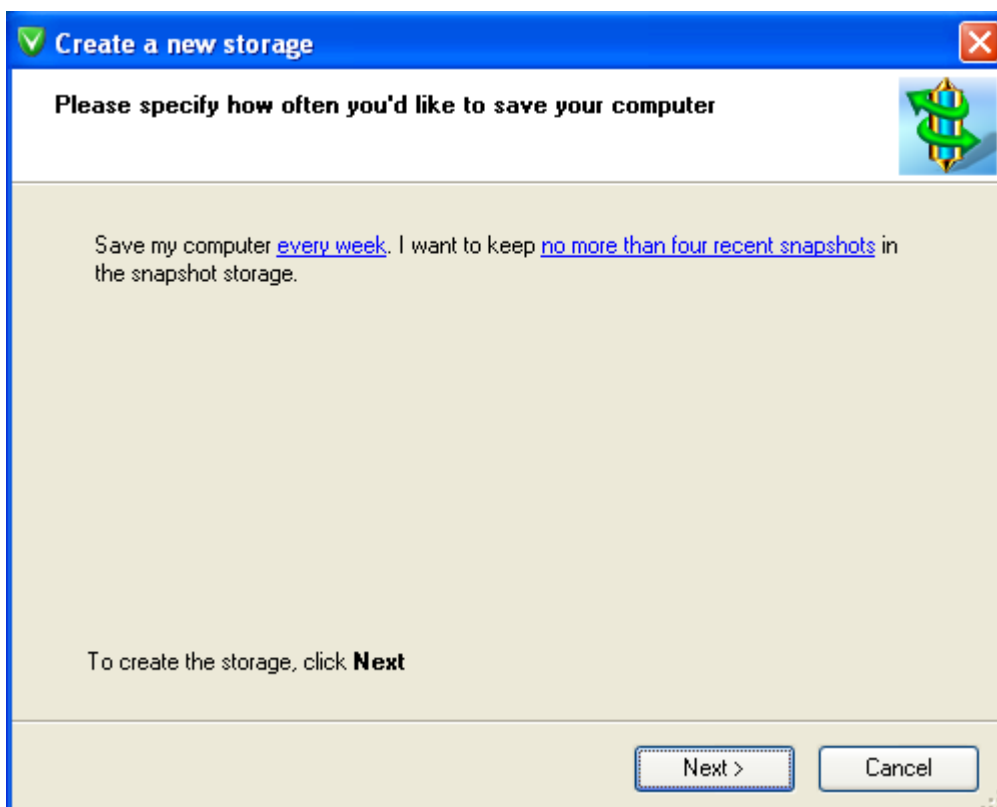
Create a new storage

Please specify how often you'd like to save your computer

Save my computer every week. I want to keep no more than four recent snapshots in the snapshot storage.

To create the storage, click **Next**

Next >

Cancel